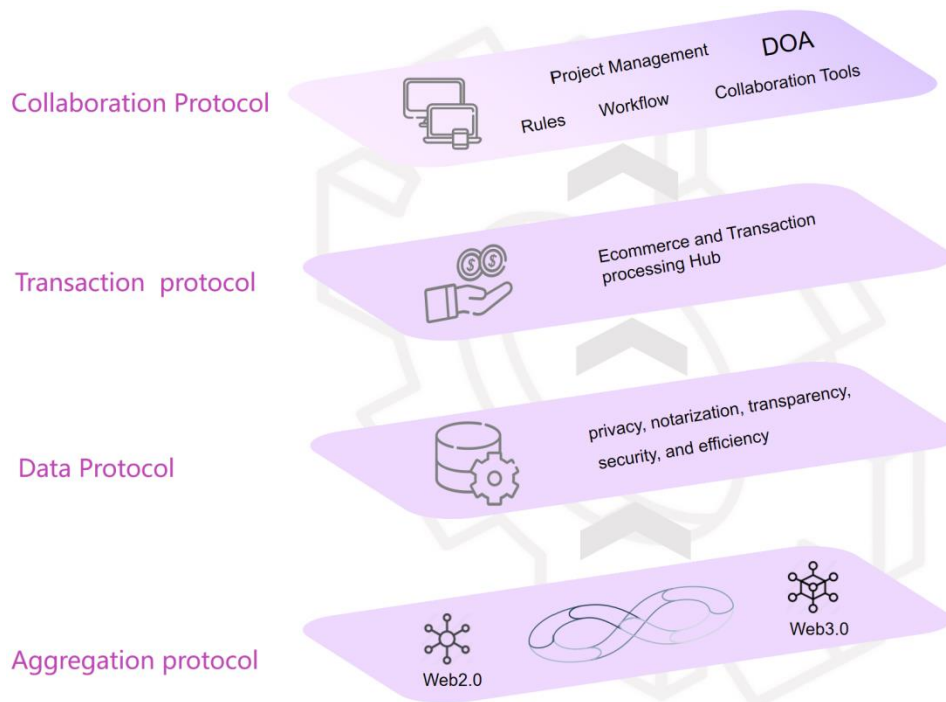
Collaboration Protocol

Project Management DOA

Rules Workflow Collaboration Tools

Transaction protocol

Ecommerce and Transaction processing Hub

Data Protocol

privacy, notarization, transparency, security, and efficiency

Aggregation protocol

Web2.0

Web3.0